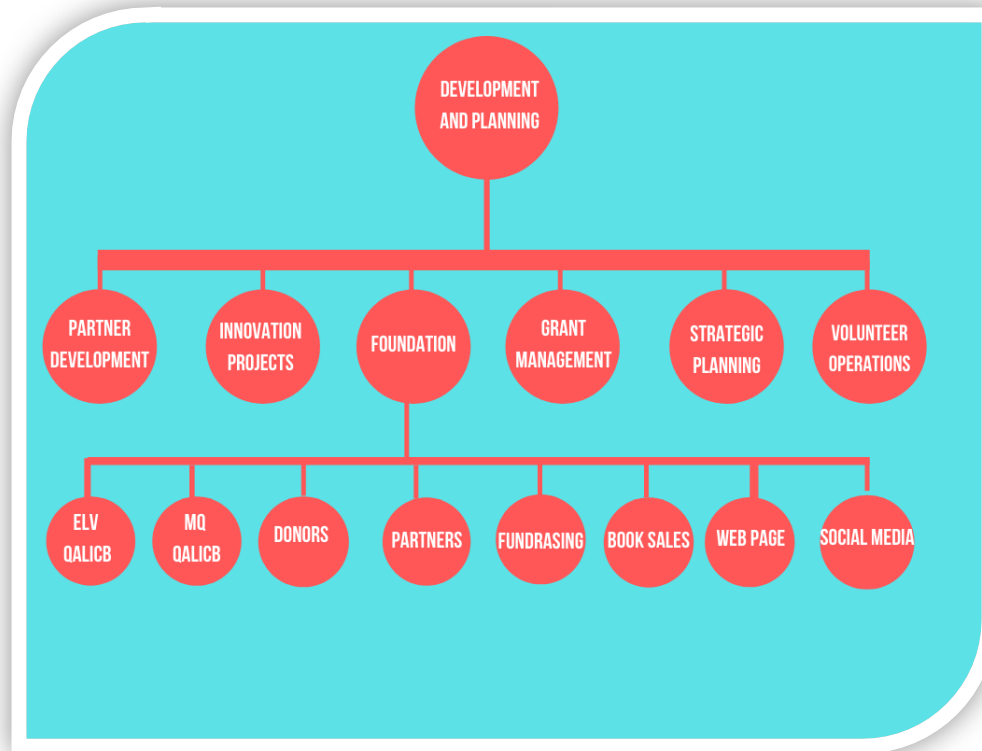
DEVELOPMENT AND PLANNING

PARTNER DEVELOPMENT

INNOVATION PROJECTS

FOUNDATION

GRANT MANAGEMENT

STRATEGIC PLANNING

VOLUNTEER OPERATIONS

ELV QALICB

MQ QALICB

DONORS

PARTNERS

FUNDRASING

BOOK SALES

WEB PAGE

SOCIAL MEDIA